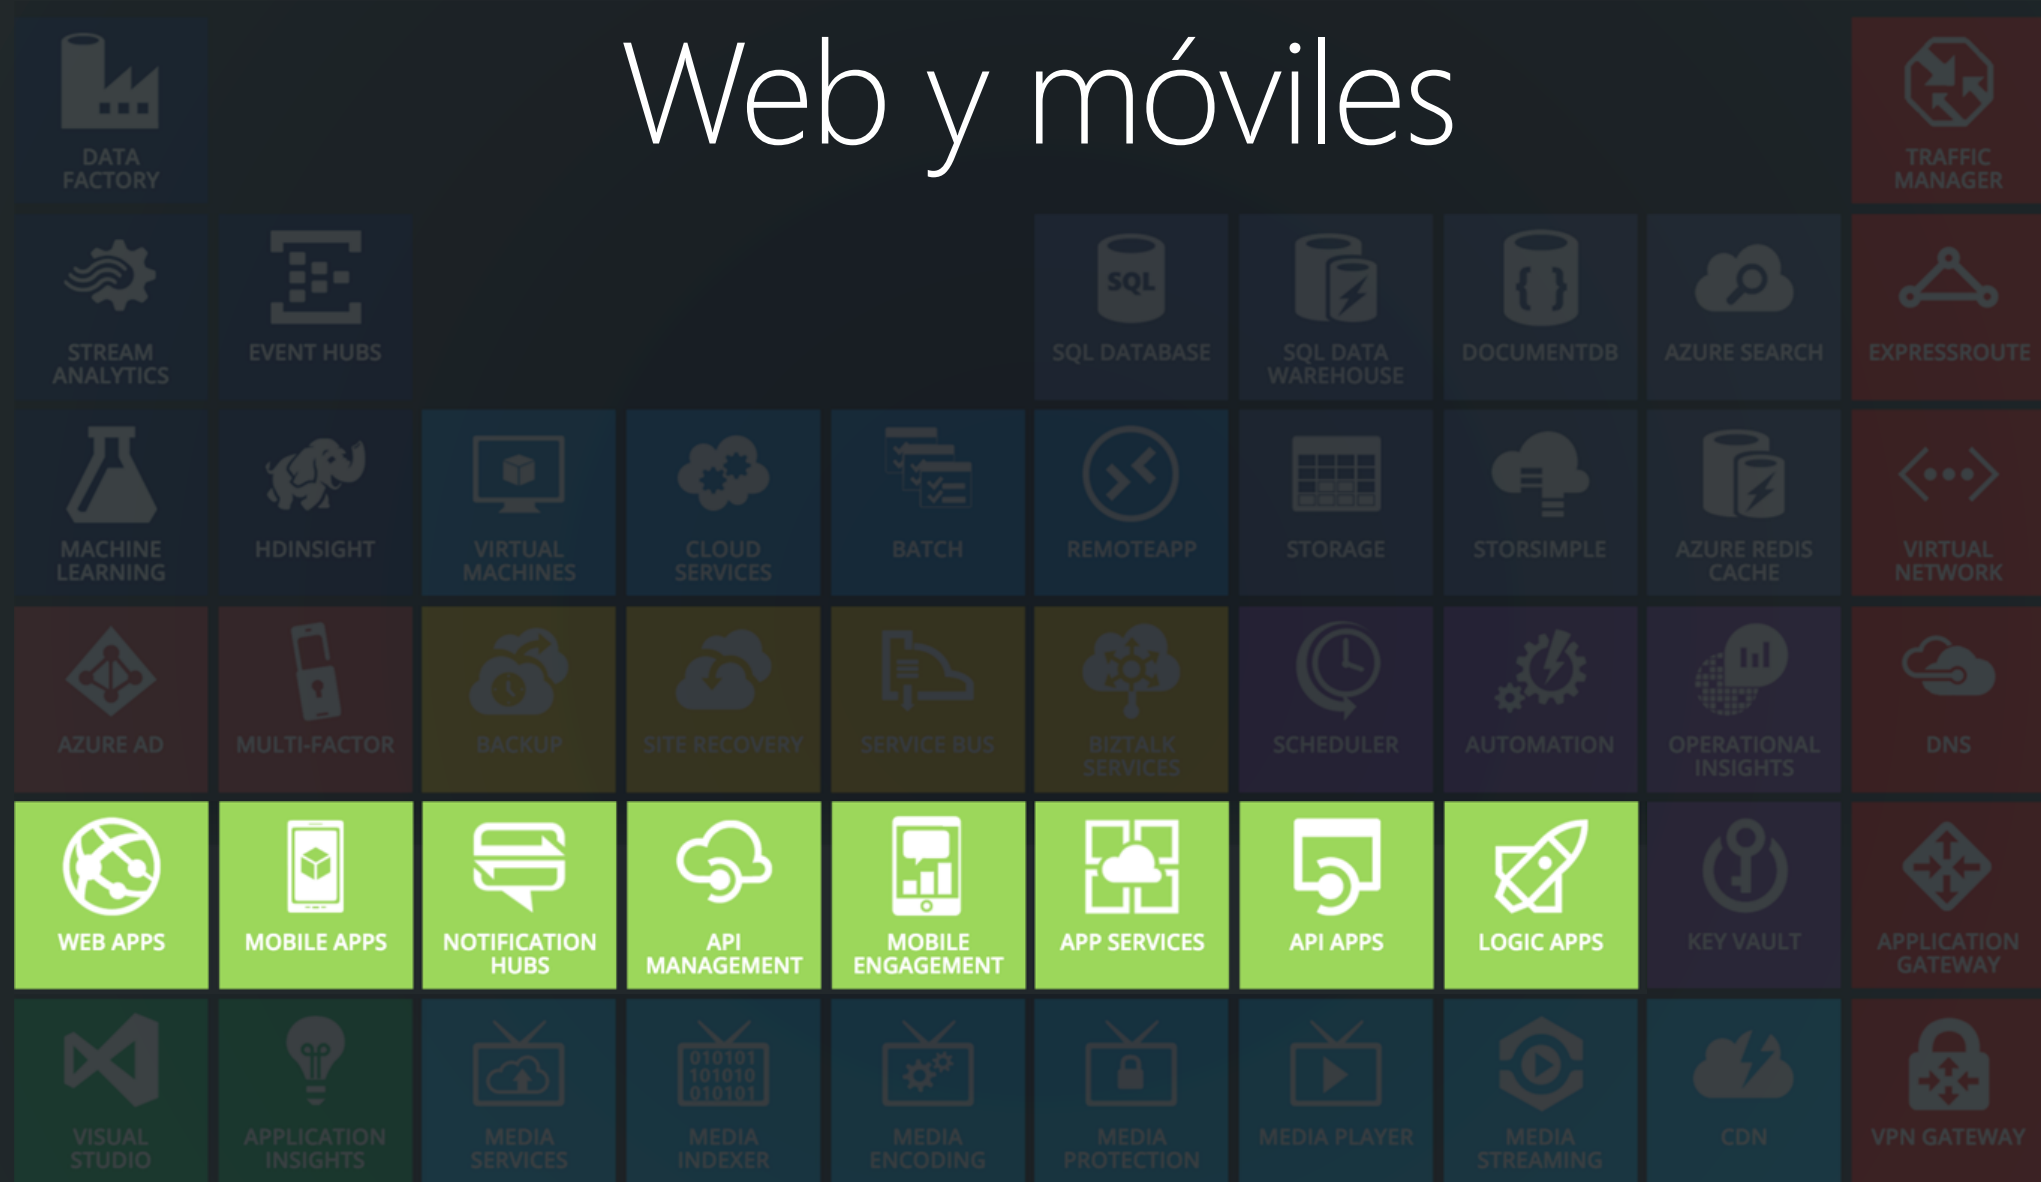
Web y móviles

DATA FACTORY

TRAFFIC MANAGER

STREAM ANALYTICS

EVENT HUBS

SQL

SQL DATABASE

SQL DATA WAREHOUSE

DOCUMENTDB

AZURE SEARCH

EXPRESSROUTE

MACHINE LEARNING

HDINSIGHT

VIRTUAL MACHINES

CLOUD SERVICES

BATCH

REMOTEAPP

STORAGE

STORSIMPLE

AZURE REDIS CACHE

VIRTUAL NETWORK

AZURE AD

MULTI-FACTOR

BACKUP

SITE RECOVERY

SERVICE BUS

BIZTALK SERVICES

SCHEDULER

AUTOMATION

OPERATIONAL INSIGHTS

DNS

WEB APPS

MOBILE APPS

NOTIFICATION HUBS

API MANAGEMENT

MOBILE ENGAGEMENT

APP SERVICES

API APPS

LOGIC APPS

KEY VAULT

APPLICATION GATEWAY

VISUAL STUDIO

APPLICATION INSIGHTS

MEDIA SERVICES

010101 101010 010101

MEDIA INDEXER

MEDIA ENCODING

MEDIA PROTECTION

MEDIA PLAYER

MEDIA STREAMING

CDN

VPN GATEWAY